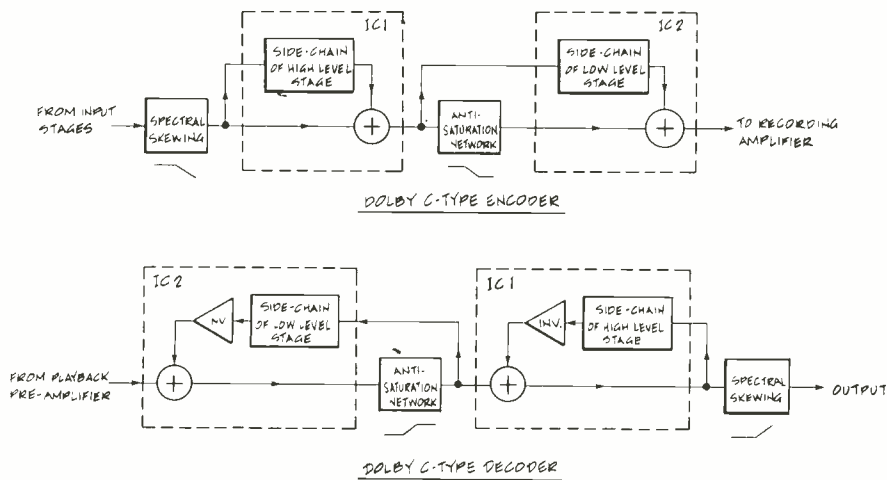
IC1

SIDE-CHAIN OF HIGH LEVEL STAGE

IC2

SIDE-CHAIN OF LOW LEVEL STAGE

FROM INPUT STAGES

SPECTRAL SKEWING

ANTI-SATURATION NETWORK

TO RECORDING AMPLIFIER

DOLBY C-TYPE ENCODER

IC2

INV

SIDE-CHAIN OF LOW LEVEL STAGE

IC1

INV.

SIDE-CHAIN OF HIGH LEVEL STAGE

FROM PLAYBACK PRE-AMPLIFIER

ANTI-SATURATION NETWORK

SPECTRAL SKEWING

OUTPUT

DOLBY C-TYPE DECODER